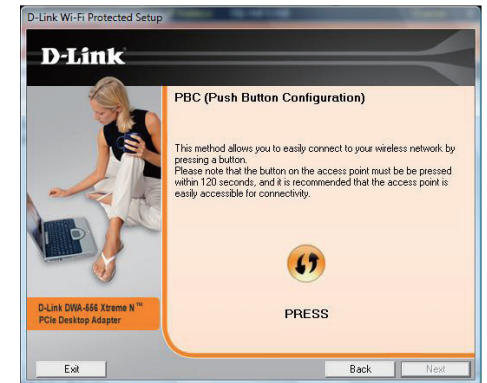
D-Link Wi-Fi Protected Setup

D-Link

PBC (Push Button Configuration)

This method allows you to easily connect to your wireless network by pressing a button.
Please note that the button on the access point must be be pressed within 120 seconds, and it is recommended that the access point is easily accessible for connectivity.

PRESS

D-Link DWA-566 Xtreme N™ PCIe Desktop Adapter

Exit

Back

Next